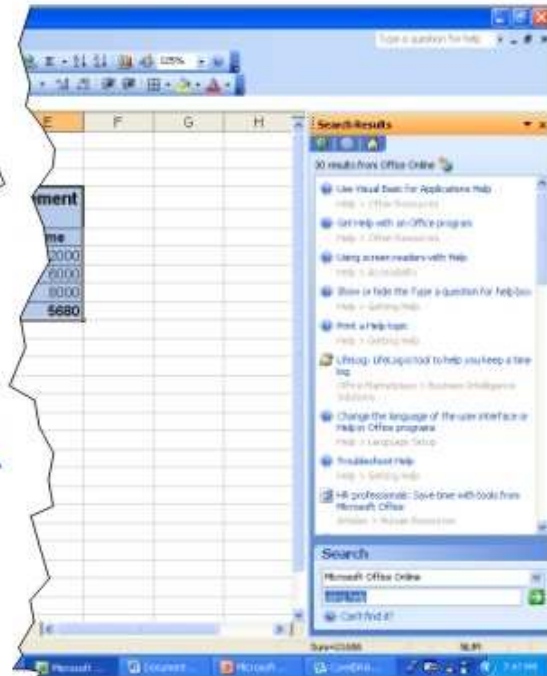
Type a question for help

100%

E F G H

ment
me
2000
6000
8000
5680

Search Results

30 results from Office Online

Use Visual Basic for Applications Help
Help > Office Resources

Get Help with an Office program
Help > Office Resources

Using screen readers with Help
Help > Accessibility

Show or hide the Type a question for help box
Help > Getting Help

Print a Help topic
Help > Getting Help

Lifelog: Lifelog is tool to help you keep a time log
Office Marketplace > Business Intelligence Solutions

Change the language of the user interface or Help in Office programs
Help > Language Setup

Troubleshoot Help
Help > Getting Help

HR professionals: Save time with tools from Microsoft Office
Articles > Human Resources

Search

Microsoft Office Online

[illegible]

Can't find it?

Sum=21680 NUM

Microsoft ... Document ... Microsoft ... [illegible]